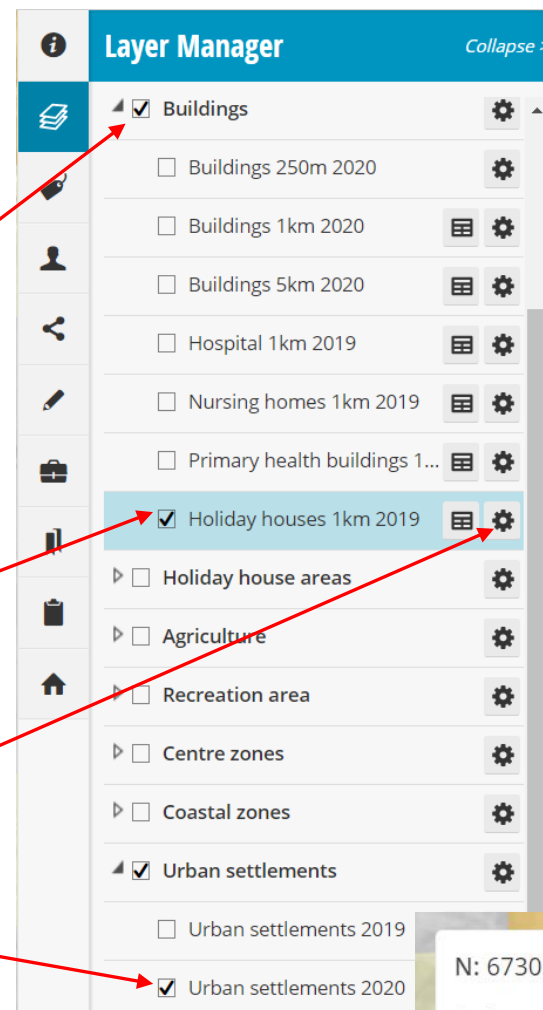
Layer Manager
Collapse

Buildings
Buildings 250m 2020
Buildings 1km 2020
Buildings 5km 2020
Hospital 1km 2019
Nursing homes 1km 2019
Primary health buildings 1...
Holiday houses 1km 2019
Holiday house areas
Agriculture
Recreation area
Centre zones
Coastal zones
Urban settlements
Urban settlements 2019
Urban settlements 2020

N: 6730